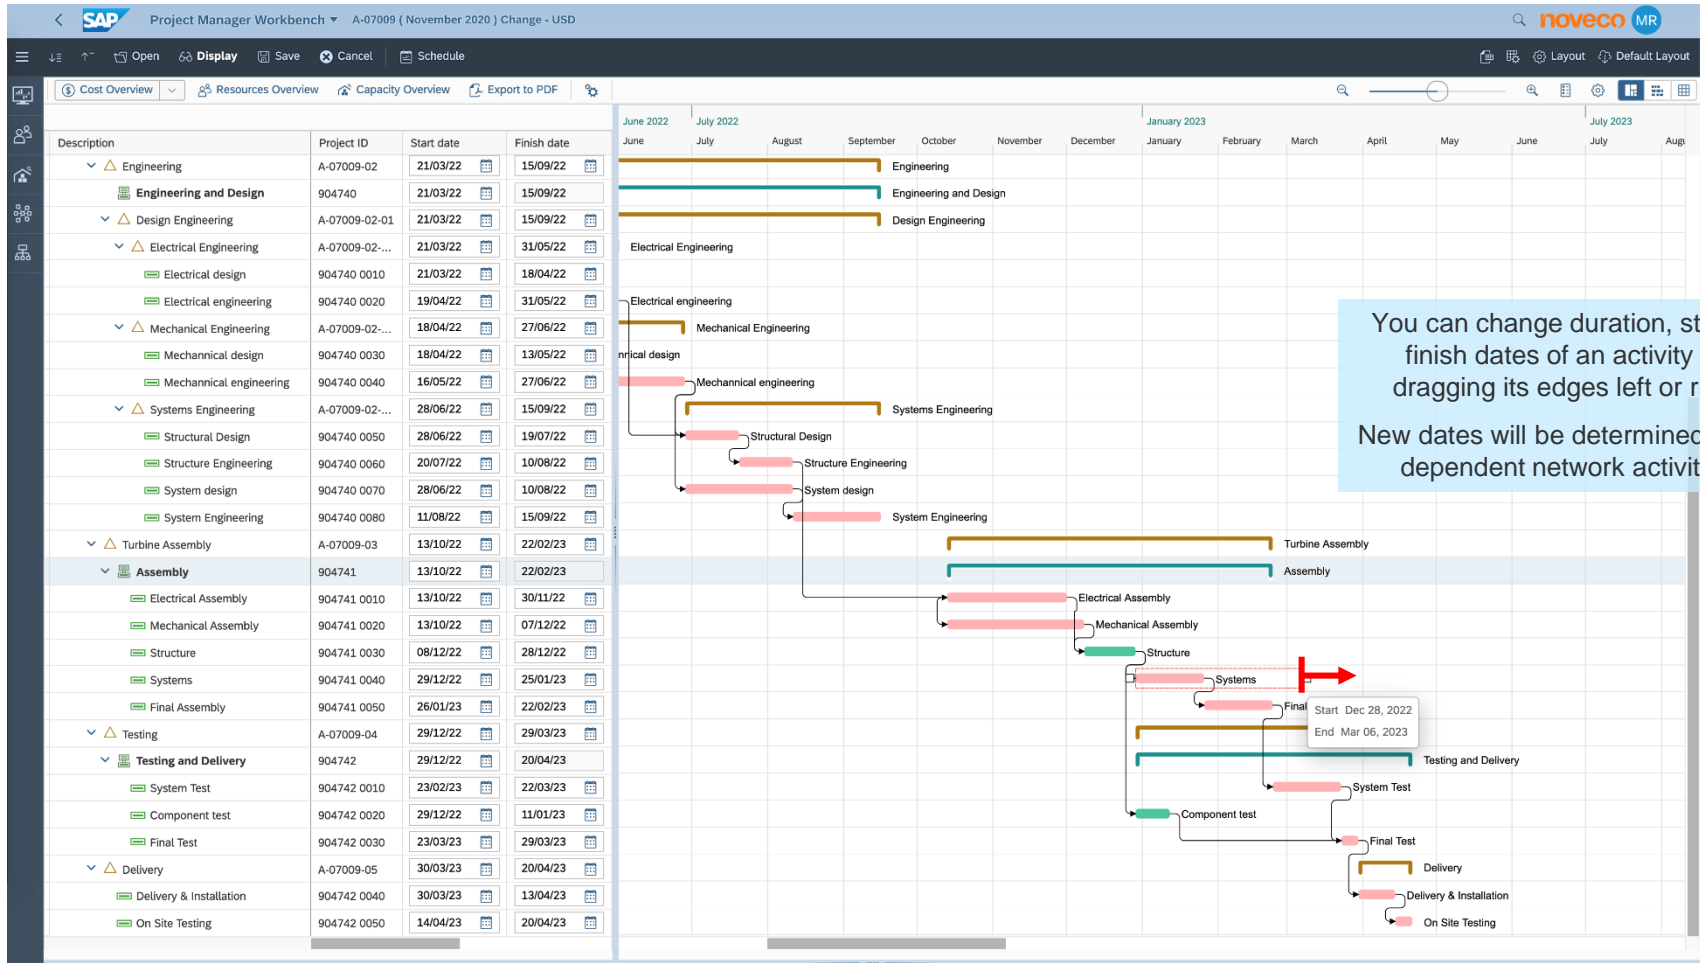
SAP Project Manager Workbench A-07009 ( November 2020 ) Change - USD

noveco MR

Open Display Save Cancel Schedule Layout Default Layout

Cost Overview Resources Overview Capacity Overview Export to PDF

| Description | Project ID | Start date | Finish date |
|---|---|---|---|
| Engineering | A-07009-02 | 21/03/22 | 15/09/22 |
| Engineering and Design | 904740 | 21/03/22 | 15/09/22 |
| Design Engineering | A-07009-02-01 | 21/03/22 | 15/09/22 |
| Electrical Engineering | A-07009-02-... | 21/03/22 | 31/05/22 |
| Electrical design | 904740 0010 | 21/03/22 | 18/04/22 |
| Electrical engineering | 904740 0020 | 19/04/22 | 31/05/22 |
| Mechanical Engineering | A-07009-02-... | 18/04/22 | 27/06/22 |
| Mechannical design | 904740 0030 | 18/04/22 | 13/05/22 |
| Mechannical engineering | 904740 0040 | 16/05/22 | 27/06/22 |
| Systems Engineering | A-07009-02-... | 28/06/22 | 15/09/22 |
| Structural Design | 904740 0050 | 28/06/22 | 19/07/22 |
| Structure Engineering | 904740 0060 | 20/07/22 | 10/08/22 |
| System design | 904740 0070 | 28/06/22 | 10/08/22 |
| System Engineering | 904740 0080 | 11/08/22 | 15/09/22 |
| Turbine Assembly | A-07009-03 | 13/10/22 | 22/02/23 |
| Assembly | 904741 | 13/10/22 | 22/02/23 |
| Electrical Assembly | 904741 0010 | 13/10/22 | 30/11/22 |
| Mechanical Assembly | 904741 0020 | 13/10/22 | 07/12/22 |
| Structure | 904741 0030 | 08/12/22 | 28/12/22 |
| Systems | 904741 0040 | 29/12/22 | 25/01/23 |
| Final Assembly | 904741 0050 | 26/01/23 | 22/02/23 |
| Testing | A-07009-04 | 29/12/22 | 29/03/23 |
| Testing and Delivery | 904742 | 29/12/22 | 20/04/23 |
| System Test | 904742 0010 | 23/02/23 | 22/03/23 |
| Component test | 904742 0020 | 29/12/22 | 11/01/23 |
| Final Test | 904742 0030 | 23/03/23 | 29/03/23 |
| Delivery | A-07009-05 | 30/03/23 | 20/04/23 |
| Delivery & Installation | 904742 0040 | 30/03/23 | 13/04/23 |
| On Site Testing | 904742 0050 | 14/04/23 | 20/04/23 |

June 2022 July 2022 January 2023 July 2023
June July August September October November December January February March April May June July Augu

Engineering, Engineering and Design, Design Engineering, Electrical Engineering, Electrical engineering, Mechanical Engineering, nnical design, Mechannical engineering, Systems Engineering, Structural Design, Structure Engineering, System design, System Engineering, Turbine Assembly, Assembly, Electrical Assembly, Mechanical Assembly, Structure, Systems, Final, Testing and Delivery, System Test, Component test, Final Test, Delivery, Delivery & Installation, On Site Testing

Start Dec 28, 2022
End Mar 06, 2023

You can change duration, st finish dates of an activity dragging its edges left or r

New dates will be determinec dependent network activit